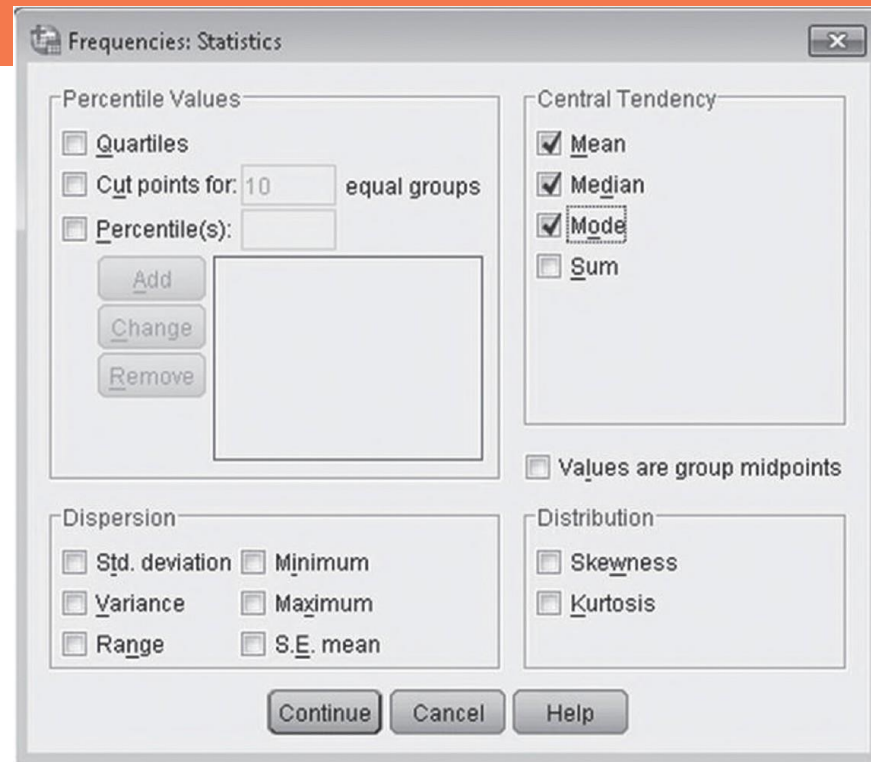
Frequencies: Statistics

Percentile Values

Quartiles

Cut points for: 10 equal groups

Percentile(s):

Add

Change

Remove

Central Tendency

Mean

Median

Mode

Sum

Values are group midpoints

Dispersion

Std. deviation

Minimum

Variance

Maximum

Range

S.E. mean

Distribution

Skewness

Kurtosis

Continue

Cancel

Help